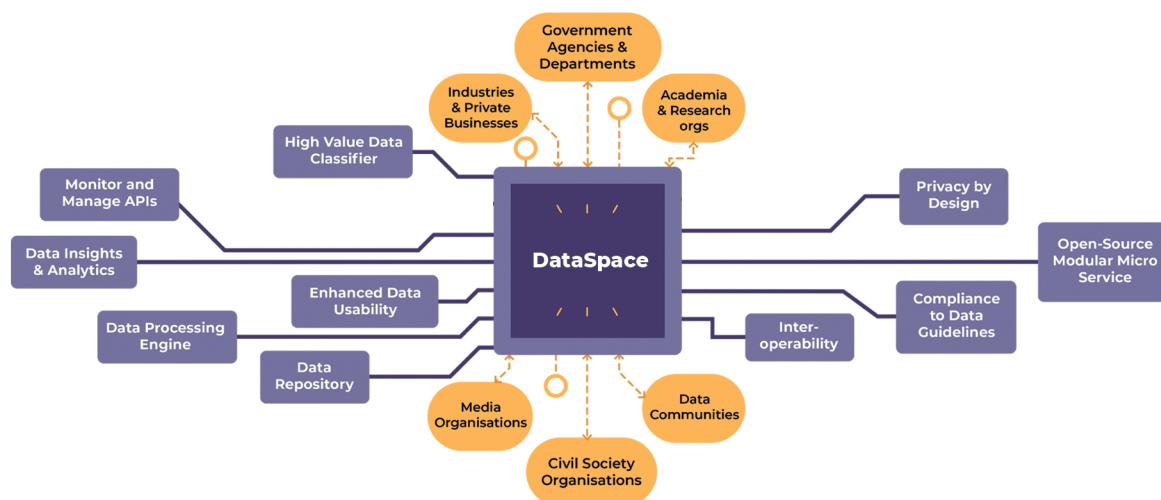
Government Agencies & Departments

Industries & Private Businesses

Academia & Research orgs

High Value Data Classifier

Monitor and Manage APIs

Data Insights & Analytics

Enhanced Data Usability

Data Processing Engine

Data Repository

DataSpace

Privacy by Design

Open-Source Modular Micro Service

Compliance to Data Guidelines

Inter-operability

Media Organisations

Data Communities

Civil Society Organisations